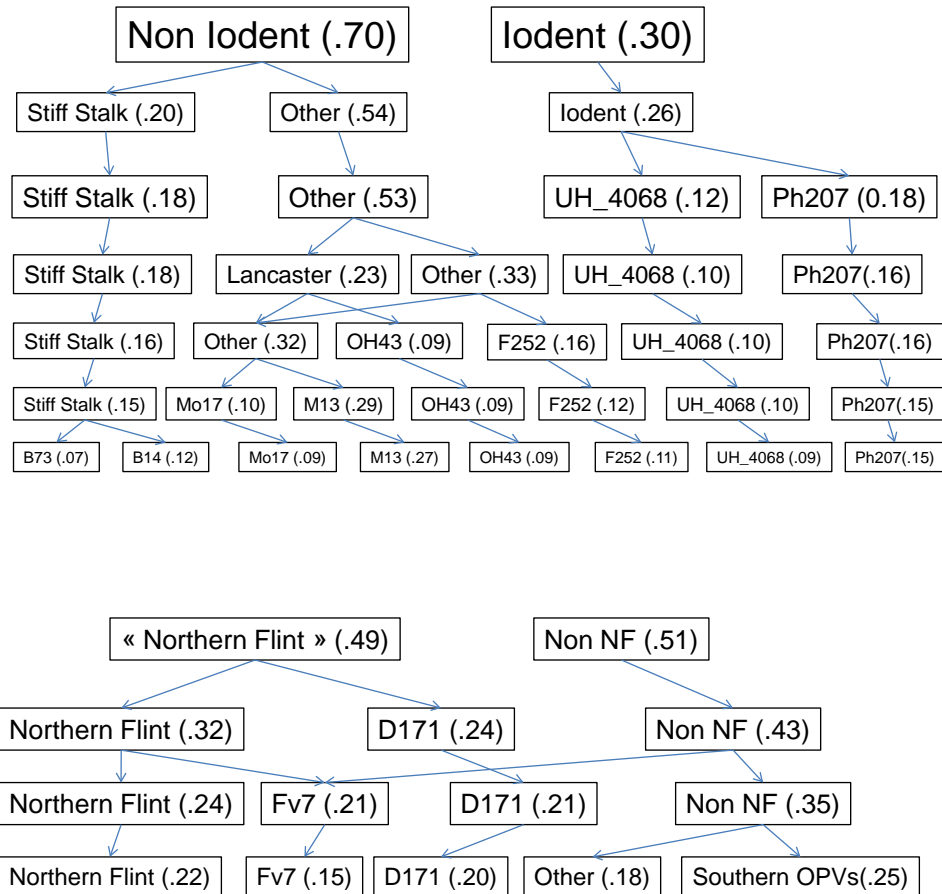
Non Iodent (.70)
Iodent (.30)

Stiff Stalk (.20)
Other (.54)
Iodent (.26)

Stiff Stalk (.18)
Other (.53)
UH_4068 (.12)
Ph207 (0.18)

Stiff Stalk (.18)
Lancaster (.23)
Other (.33)
UH_4068 (.10)
Ph207(.16)

Stiff Stalk (.16)
Other (.32)
OH43 (.09)
F252 (.16)
UH_4068 (.10)
Ph207(.16)

Stiff Stalk (.15)
Mo17 (.10)
M13 (.29)
OH43 (.09)
F252 (.12)
UH_4068 (.10)
Ph207(.15)

B73 (.07)
B14 (.12)
Mo17 (.09)
M13 (.27)
OH43 (.09)
F252 (.11)
UH_4068 (.09)
Ph207(.15)

« Northern Flint » (.49)
Non NF (.51)

Northern Flint (.32)
D171 (.24)
Non NF (.43)

Northern Flint (.24)
Fv7 (.21)
D171 (.21)
Non NF (.35)

Northern Flint (.22)
Fv7 (.15)
D171 (.20)
Other (.18)
Southern OPVs(.25)